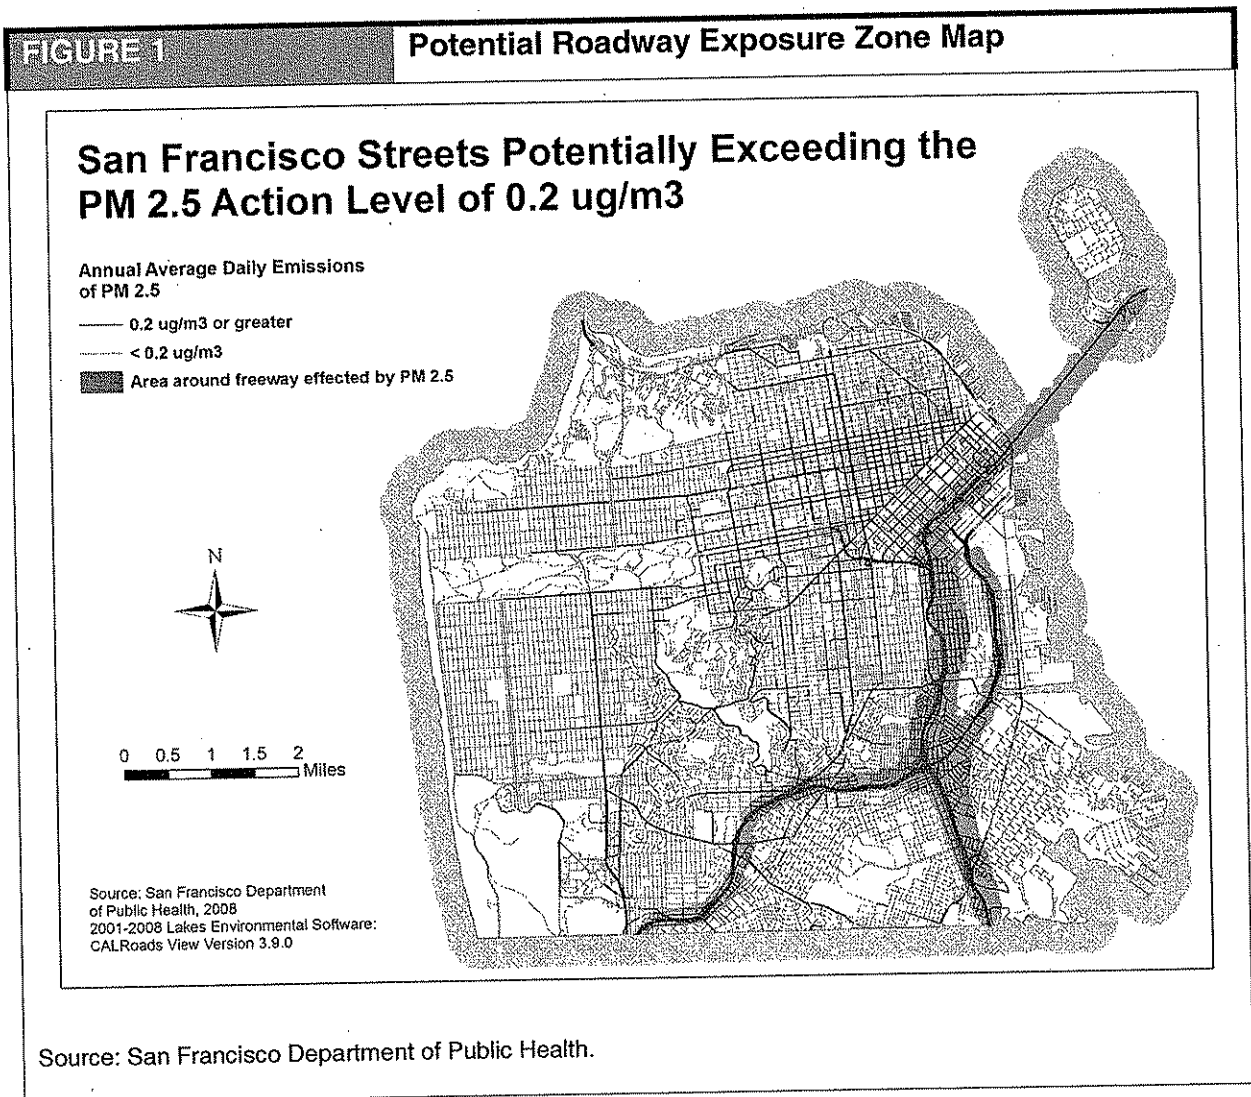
FIGURE 1

Potential Roadway Exposure Zone Map

San Francisco Streets Potentially Exceeding the PM 2.5 Action Level of 0.2 ug/m3

Annual Average Daily Emissions of PM 2.5

0.2 ug/m3 or greater

< 0.2 ug/m3

Area around freeway effected by PM 2.5

N

0 0.5 1 1.5 2 Miles

Source: San Francisco Department of Public Health, 2008
2001-2008 Lakes Environmental Software: CALRoads View Version 3.9.0

Source: San Francisco Department of Public Health.